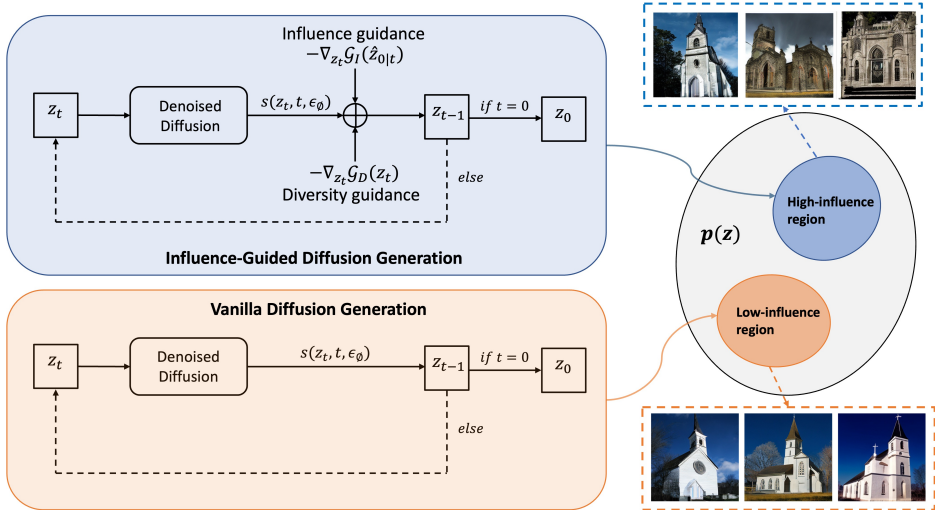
Influence guidance
$-\nabla_{z_t}\mathcal{G}_I(\hat{z}_{0|t})$

$z_t$

Denoised Diffusion

$s(z_t, t, \epsilon_\emptyset)$

$z_{t-1}$

$if\ t = 0$

$z_0$

$-\nabla_{z_t}\mathcal{G}_D(z_t)$
Diversity guidance

$else$

Influence-Guided Diffusion Generation

High-influence region

$p(z)$

Low-influence region

Vanilla Diffusion Generation

$z_t$

Denoised Diffusion

$s(z_t, t, \epsilon_\emptyset)$

$z_{t-1}$

$if\ t = 0$

$z_0$

$else$